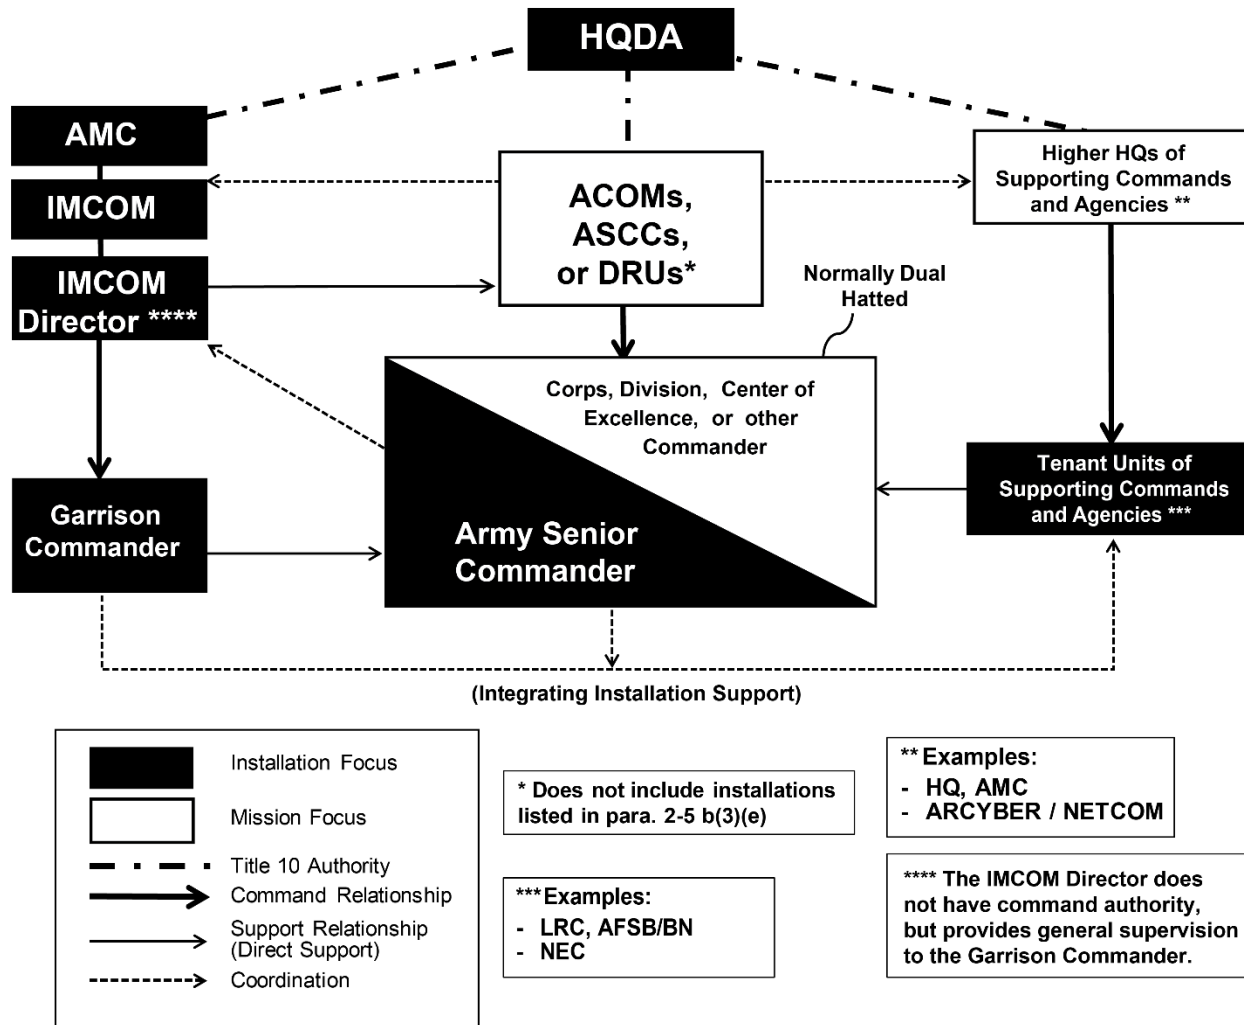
HQDA

AMC

IMCOM

IMCOM Director ****

ACOMs, ASCCs, or DRUs*

Higher HQs of Supporting Commands and Agencies **

Normally Dual Hatted

Corps, Division, Center of Excellence, or other Commander

Army Senior Commander

Garrison Commander

Tenant Units of Supporting Commands and Agencies ***

(Integrating Installation Support)

Installation Focus
Mission Focus
Title 10 Authority
Command Relationship
Support Relationship (Direct Support)
Coordination

* Does not include installations listed in para. 2-5 b(3)(e)

*** Examples:
- LRC, AFSB/BN
- NEC

** Examples:
- HQ, AMC
- ARCYBER / NETCOM

**** The IMCOM Director does not have command authority, but provides general supervision to the Garrison Commander.